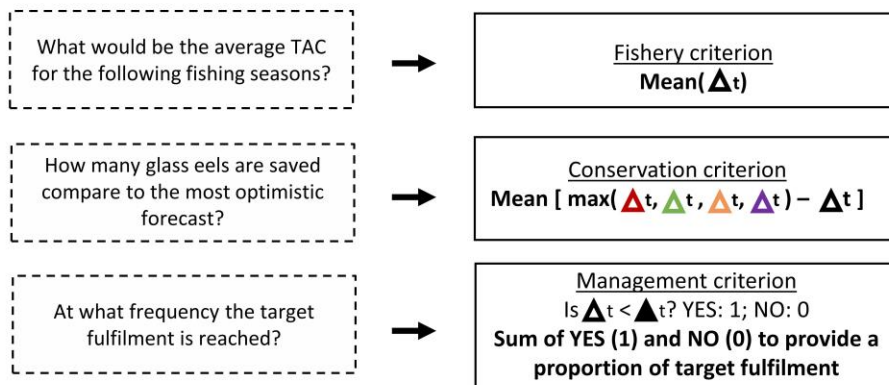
What would be the average TAC for the following fishing seasons?

Fishery criterion
Mean($\Delta$t)

How many glass eels are saved compare to the most optimistic forecast?

Conservation criterion
Mean [ max($\Delta$t, $\Delta$t, $\Delta$t, $\Delta$t) − $\Delta$t ]

At what frequency the target fulfilment is reached?

Management criterion
Is $\Delta$t < $\blacktriangle$t? YES: 1; NO: 0
Sum of YES (1) and NO (0) to provide a proportion of target fulfilment